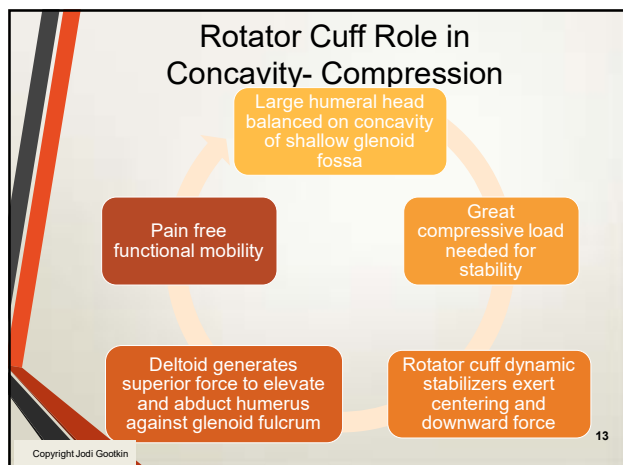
Rotator Cuff Role in Concavity- Compression

Large humeral head balanced on concavity of shallow glenoid fossa

Great compressive load needed for stability

Rotator cuff dynamic stabilizers exert centering and downward force

Deltoid generates superior force to elevate and abduct humerus against glenoid fulcrum

Pain free functional mobility

13

Copyright Jodi Gootkin